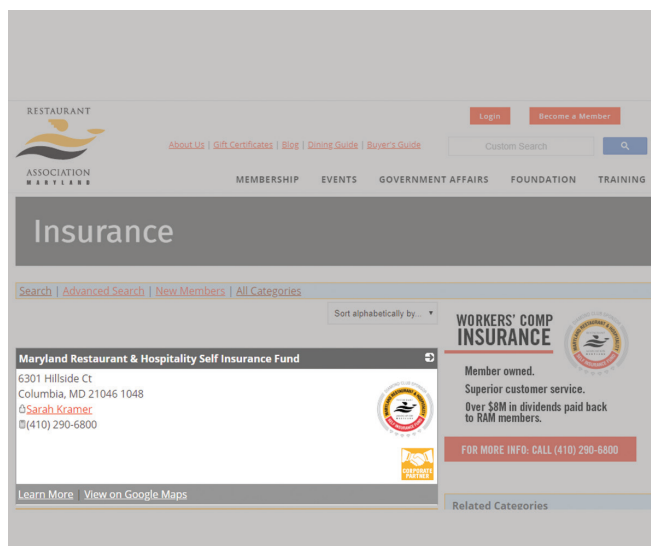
RESTAURANT
ASSOCIATION
MARYLAND

Login Become a Member

About Us | Gift Certificates | Blog | Dining Guide | Buyer's Guide

Custom Search

MEMBERSHIP EVENTS GOVERNMENT AFFAIRS FOUNDATION TRAINING

Insurance

Search | Advanced Search | New Members | All Categories

Sort alphabetically by...

Maryland Restaurant & Hospitality Self Insurance Fund

6301 Hillside Ct
Columbia, MD 21046 1048
Sarah Kramer
(410) 290-6800

CORPORATE PARTNER

Learn More | View on Google Maps

WORKERS' COMP
INSURANCE

Member owned.
Superior customer service.
Over $8M in dividends paid back to RAM members.

FOR MORE INFO: CALL (410) 290-6800

Related Categories